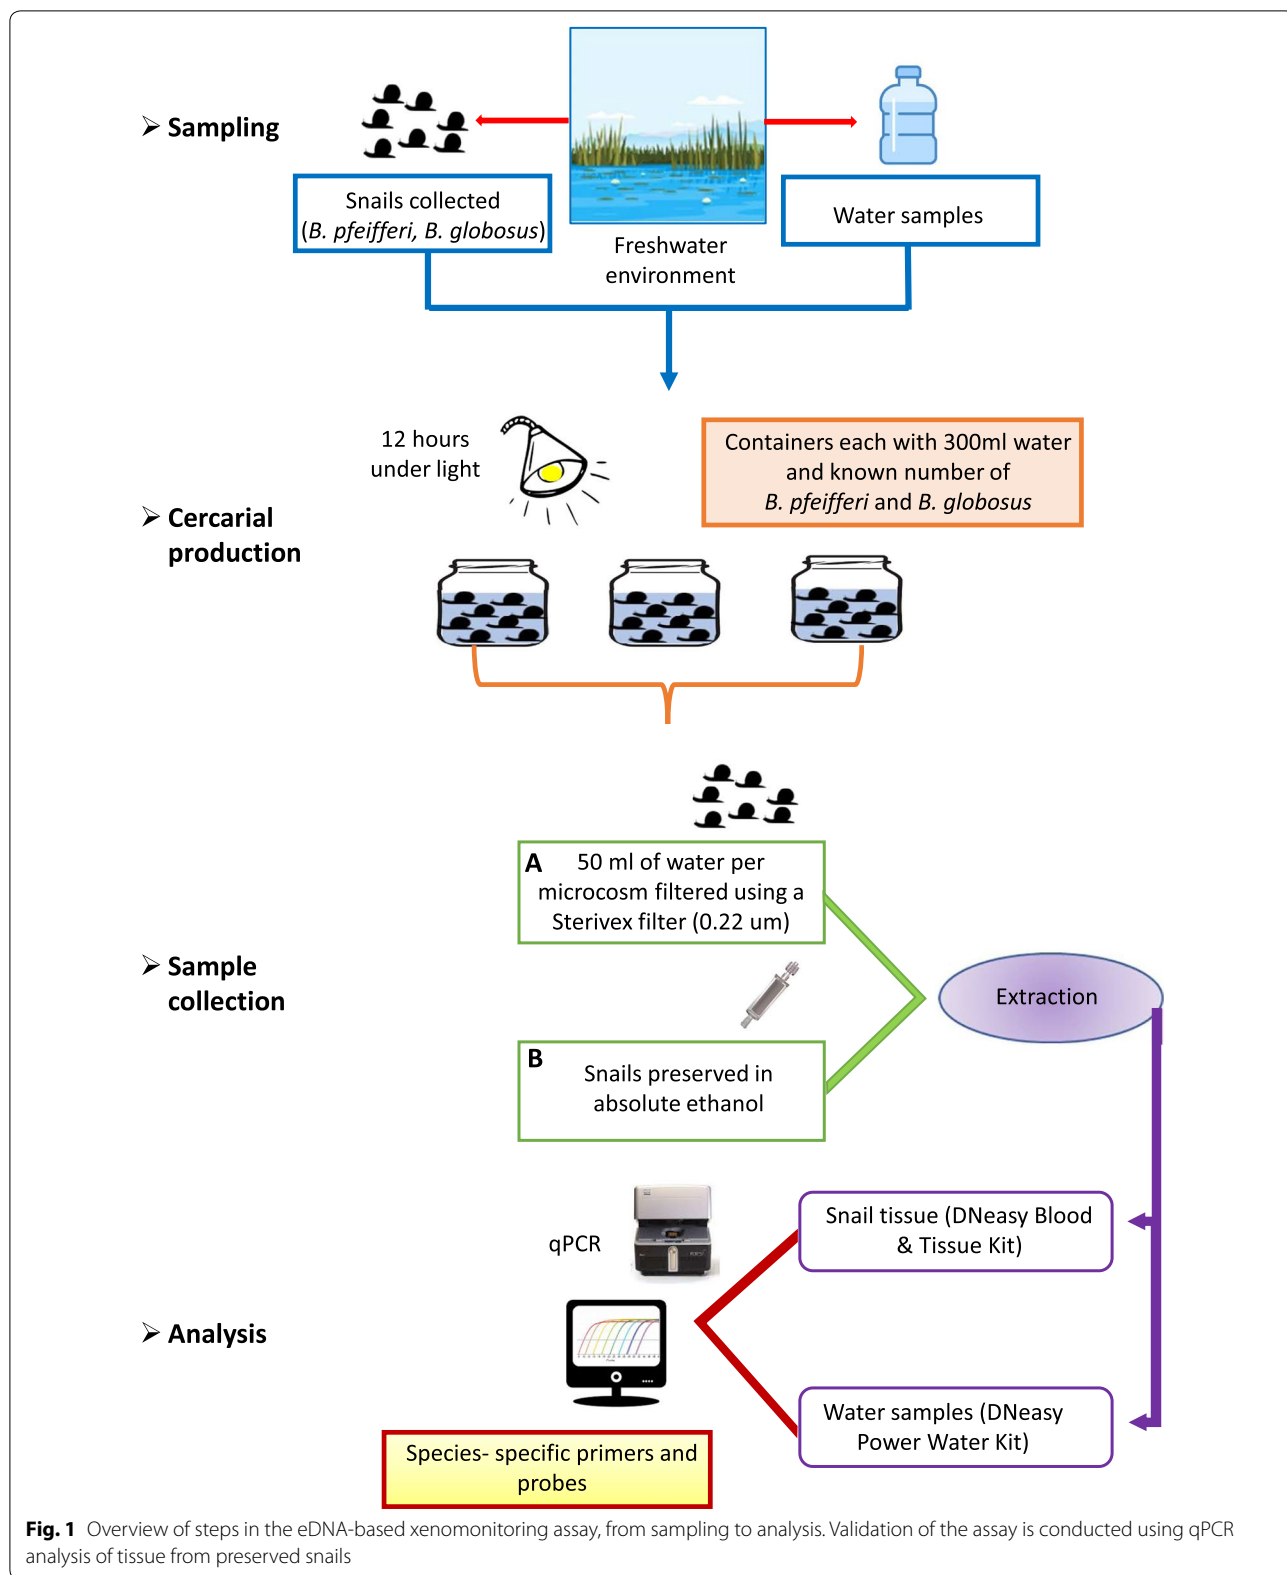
➢ Sampling

Snails collected (*B. pfeifferi, B. globosus*)

Freshwater environment

Water samples

12 hours under light

Containers each with 300ml water and known number of *B. pfeifferi* and *B. globosus*

➢ Cercarial production

A 50 ml of water per microcosm filtered using a Sterivex filter (0.22 um)

➢ Sample collection

Extraction

B Snails preserved in absolute ethanol

qPCR

Snail tissue (DNeasy Blood & Tissue Kit)

➢ Analysis

Water samples (DNeasy Power Water Kit)

Species- specific primers and probes

**Fig. 1** Overview of steps in the eDNA-based xenomonitoring assay, from sampling to analysis. Validation of the assay is conducted using qPCR analysis of tissue from preserved snails